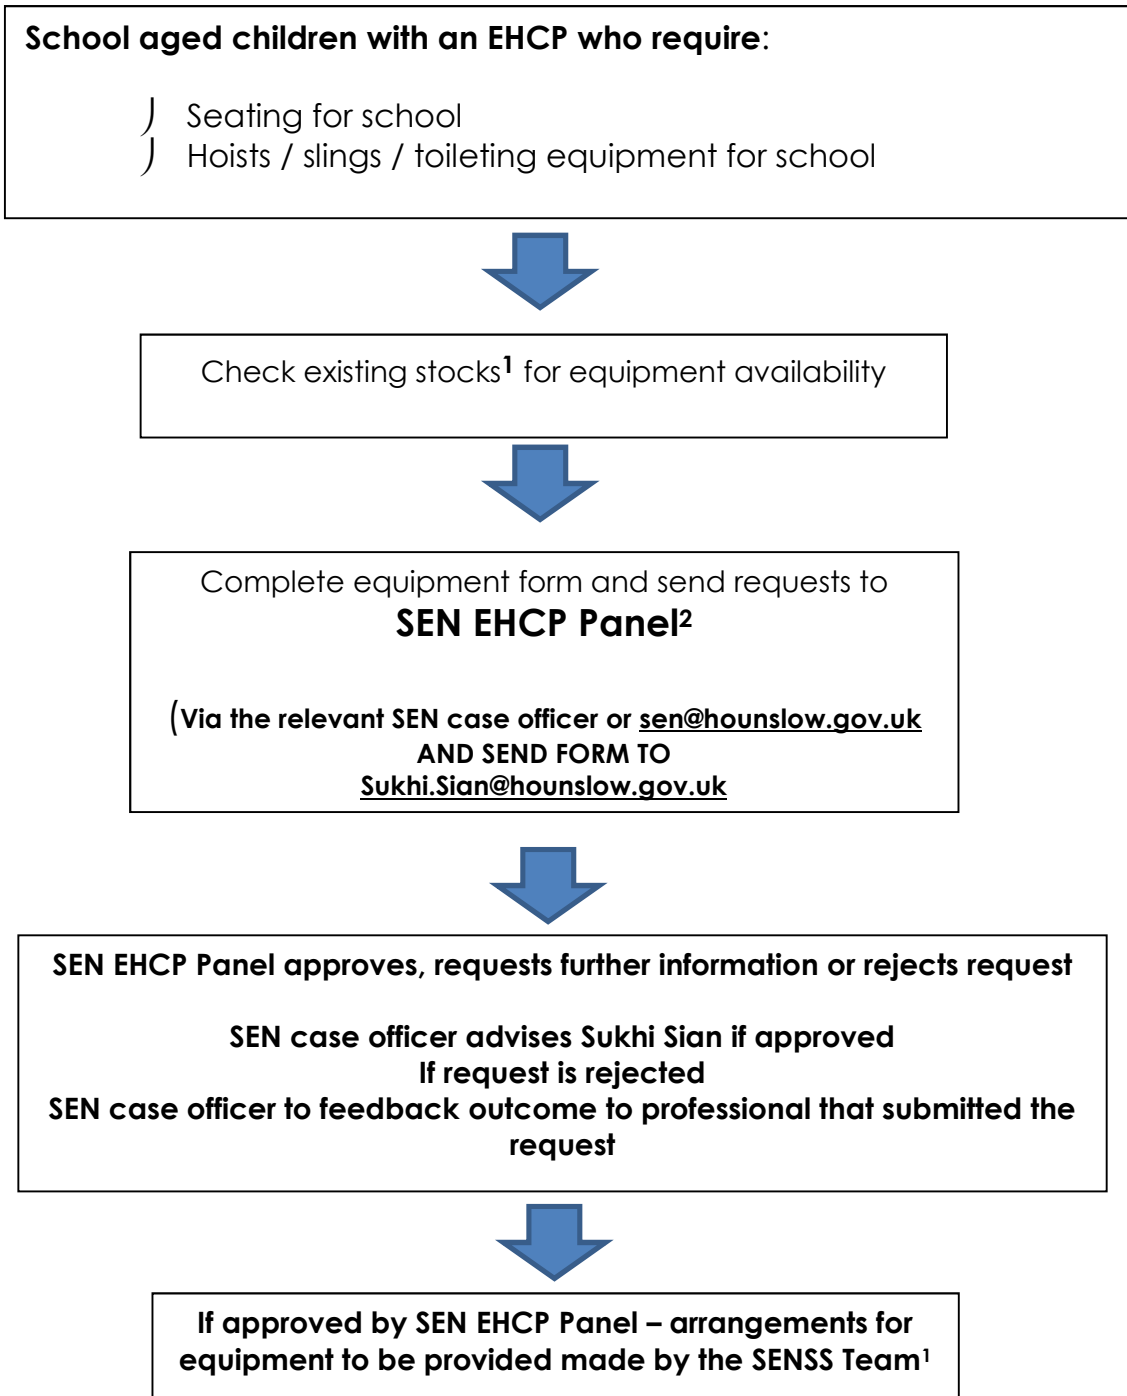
**School aged children with an EHCP who require**:

- Seating for school
- Hoists / slings / toileting equipment for school

Check existing stocks$^{1}$ for equipment availability

Complete equipment form and send requests to
**SEN EHCP Panel$^{2}$**

(**Via the relevant SEN case officer or sen@hounslow.gov.uk**
**AND SEND FORM TO**
**Sukhi.Sian@hounslow.gov.uk**

**SEN EHCP Panel approves, requests further information or rejects request**

**SEN case officer advises Sukhi Sian if approved**
**If request is rejected**
**SEN case officer to feedback outcome to professional that submitted the request**

**If approved by SEN EHCP Panel – arrangements for equipment to be provided made by the SENSS Team$^{1}$**